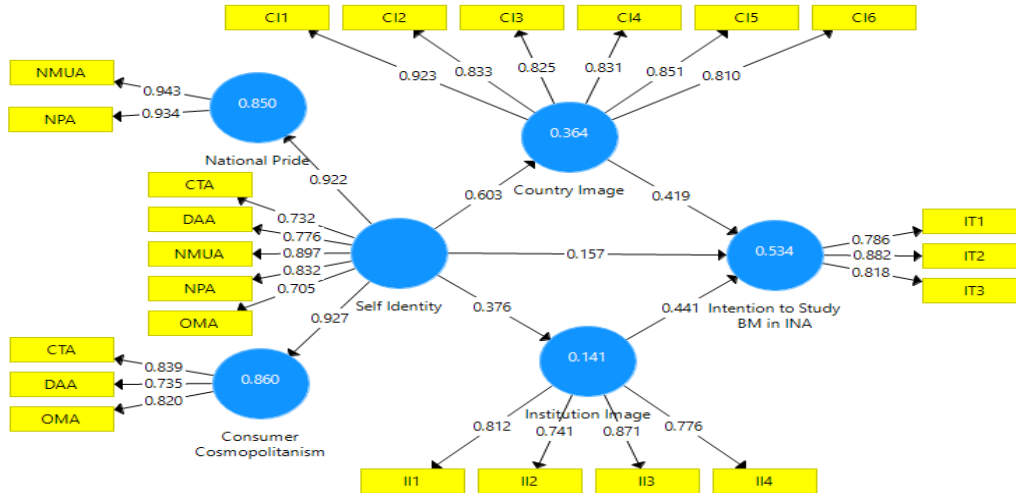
CI1
CI2
CI3
CI4
CI5
CI6
0.923
0.833
0.825
0.831
0.851
0.810
NMUA
0.943
NPA
0.934
0.850
National Pride
0.364
Country Image
0.922
0.603
0.419
CTA
DAA
NMUA
NPA
OMA
0.732
0.776
0.897
0.832
0.705
Self Identity
0.157
0.534
Intention to Study BM in INA
0.786
0.882
0.818
IT1
IT2
IT3
0.927
0.376
0.441
CTA
DAA
OMA
0.839
0.735
0.820
0.860
Consumer Cosmopolitanism
0.141
Institution Image
0.812
0.741
0.871
0.776
II1
II2
II3
II4